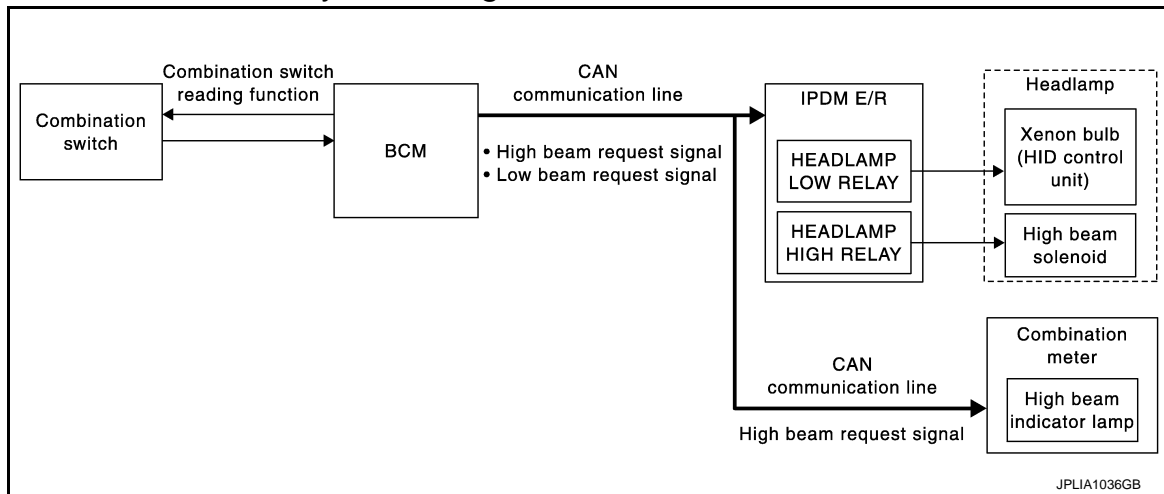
Combination switch

Combination switch reading function

BCM

CAN communication line

• High beam request signal
• Low beam request signal

IPDM E/R

HEADLAMP LOW RELAY

HEADLAMP HIGH RELAY

Headlamp

Xenon bulb (HID control unit)

High beam solenoid

CAN communication line

High beam request signal

Combination meter

High beam indicator lamp

JPLIA1036GB